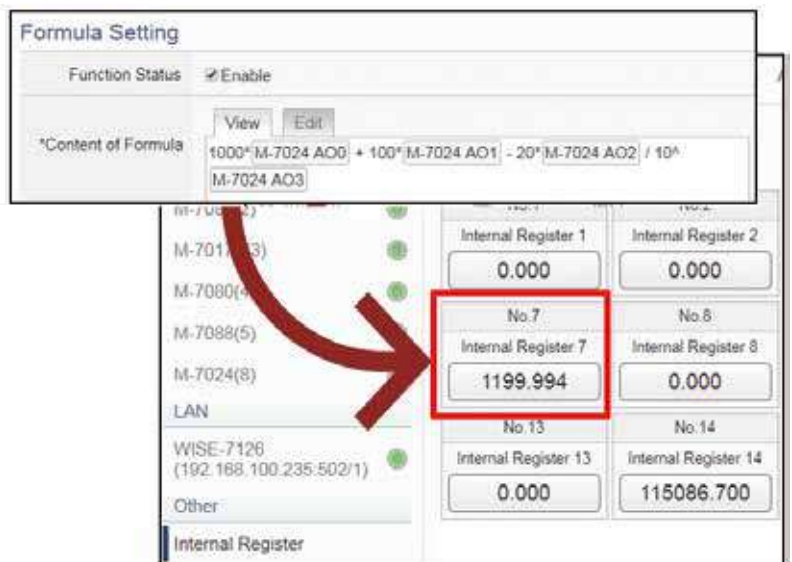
Formula Setting

Function Status ☑Enable

*Content of Formula

View Edit

1000*M-7024 AO0 + 100*M-7024 AO1 - 20*M-7024 AO2 / 10^ M-7024 AO3

M-70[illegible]2)

M-701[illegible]3)

M-7080(4)

M-7088(5)

M-7024(8)

LAN

WISE-7126 (192.168.100.235:502/1)

Other

Internal Register

| No.1 | No.2 |
|---|---|
| Internal Register 1 | Internal Register 2 |
| 0.000 | 0.000 |
| No.7 | No.8 |
| Internal Register 7 | Internal Register 8 |
| 1199.994 | 0.000 |
| No.13 | No.14 |
| Internal Register 13 | Internal Register 14 |
| 0.000 | 115086.700 |